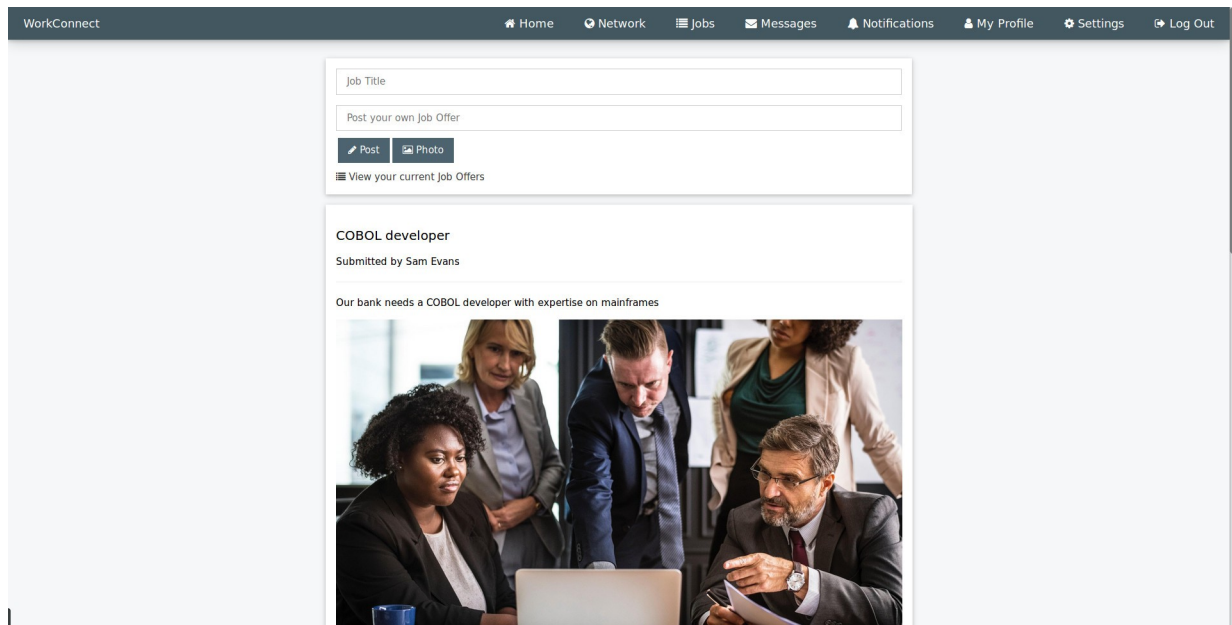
WorkConnect
Home Network Jobs Messages Notifications My Profile Settings Log Out

Job Title

Post your own Job Offer

Post Photo

View your current Job Offers

COBOL developer

Submitted by Sam Evans

Our bank needs a COBOL developer with expertise on mainframes